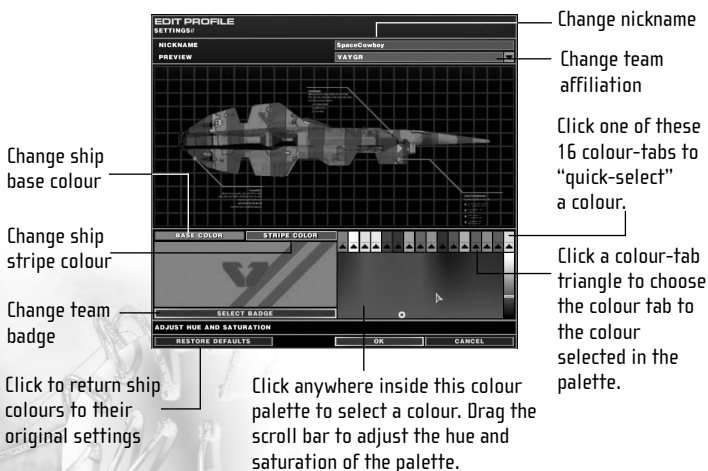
EDIT PROFILE
SETTINGS//

NICKNAME SpaceCowboy
PREVIEW VAYGR

BASE COLOR
STRIPE COLOR
SELECT BADGE
ADJUST HUE AND SATURATION
RESTORE DEFAULTS
OK
CANCEL

Change nickname

Change team affiliation

Click one of these 16 colour-tabs to "quick-select" a colour.

Change ship base colour

Change ship stripe colour

Click a colour-tab triangle to choose the colour tab to the colour selected in the palette.

Change team badge

Click to return ship colours to their original settings

Click anywhere inside this colour palette to select a colour. Drag the scroll bar to adjust the hue and saturation of the palette.